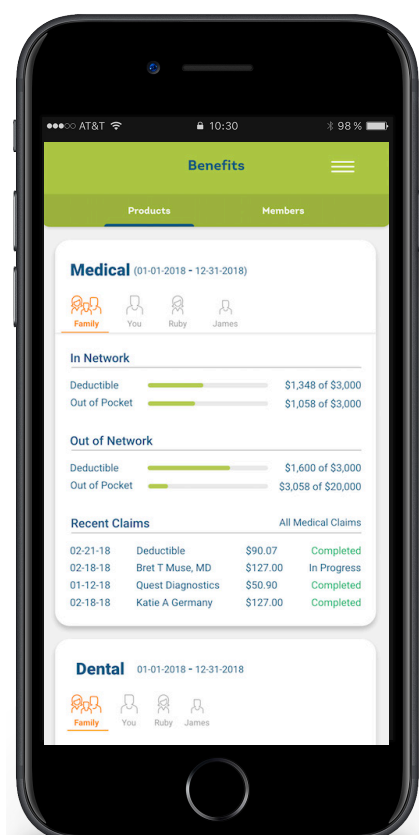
●●●○○ AT&T 10:30 98 %

Benefits

Products Members

Medical (01-01-2018 - 12-31-2018)

Family You Ruby James

In Network

Deductible $1,348 of $3,000
Out of Pocket $1,058 of $3,000

Out of Network

Deductible $1,600 of $3,000
Out of Pocket $3,058 of $20,000

Recent Claims All Medical Claims

| | | | |
|---|---|---|---|
| 02-21-18 | Deductible | $90.07 | Completed |
| 02-18-18 | Bret T Muse, MD | $127.00 | In Progress |
| 01-12-18 | Quest Diagnostics | $50.90 | Completed |
| 02-18-18 | Katie A Germany | $127.00 | Completed |

Dental 01-01-2018 - 12-31-2018

Family You Ruby James